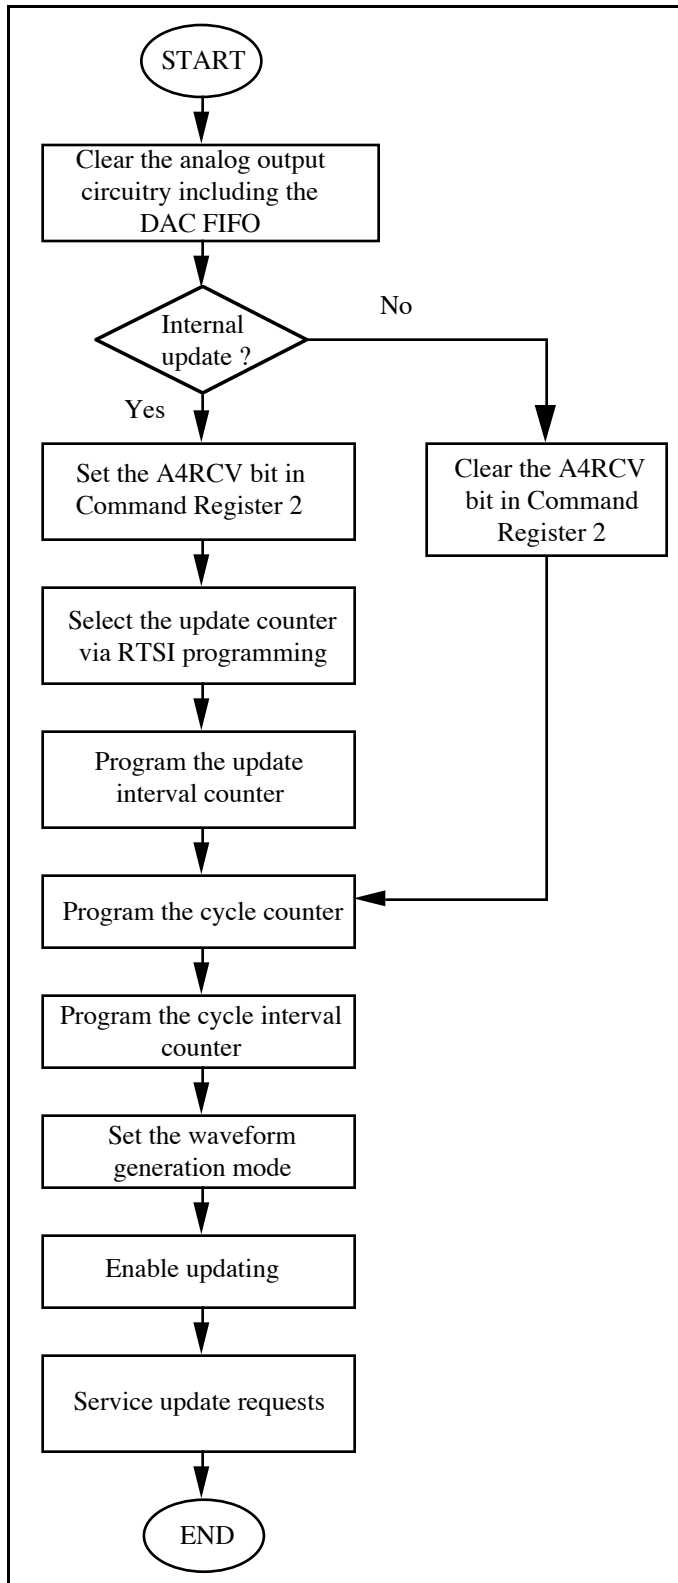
START

Clear the analog output circuitry including the DAC FIFO

Internal update ?

No

Yes

Set the A4RCV bit in Command Register 2

Clear the A4RCV bit in Command Register 2

Select the update counter via RTSI programming

Program the update interval counter

Program the cycle counter

Program the cycle interval counter

Set the waveform generation mode

Enable updating

Service update requests

END